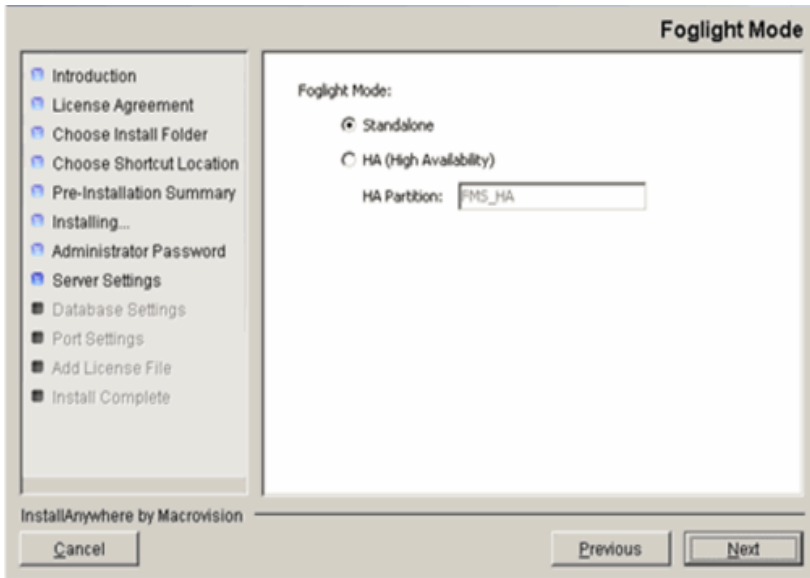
Foglight Mode

Introduction
License Agreement
Choose Install Folder
Choose Shortcut Location
Pre-Installation Summary
Installing...
Administrator Password
Server Settings
Database Settings
Port Settings
Add License File
Install Complete

Foglight Mode:
Standalone
HA (High Availability)
HA Partition: FMS_HA

InstallAnywhere by Macrovision
Cancel
Previous
Next